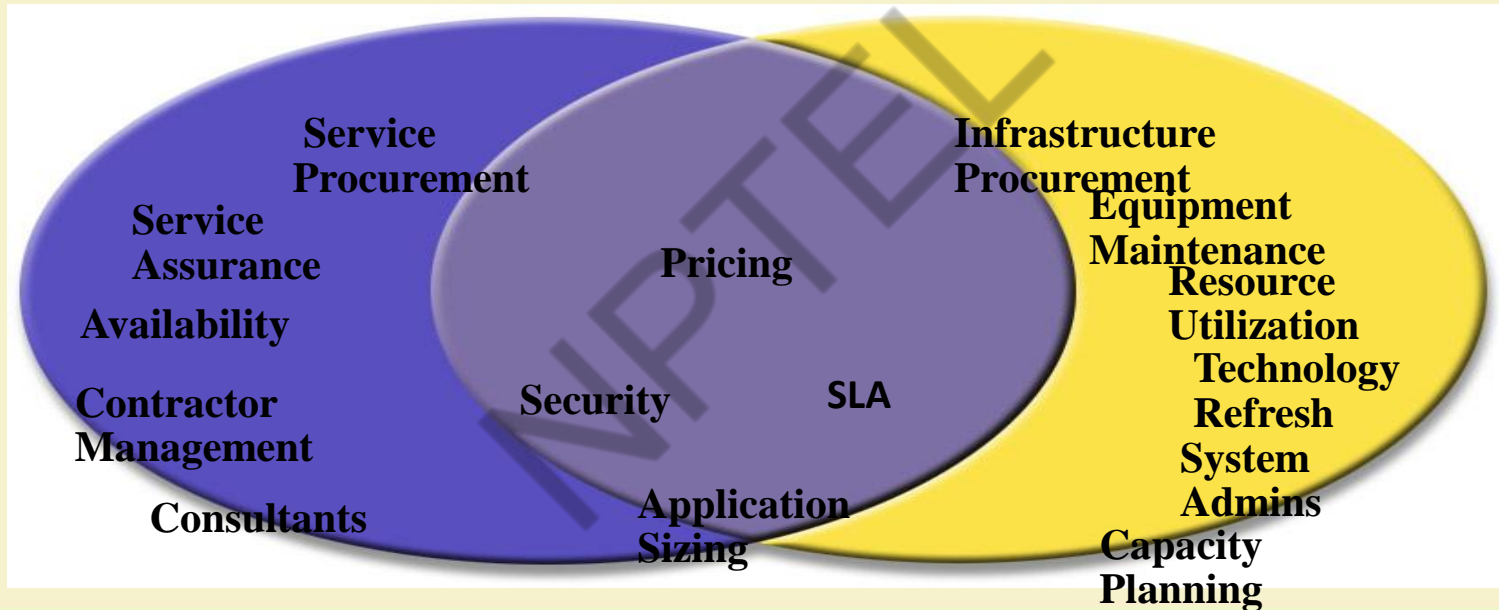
Service Procurement

Service Assurance

Availability

Contractor Management

Consultants

Pricing

Security

SLA

Application Sizing

Infrastructure Procurement

Equipment Maintenance

Resource Utilization

Technology Refresh

System Admins

Capacity Planning

NPTEL